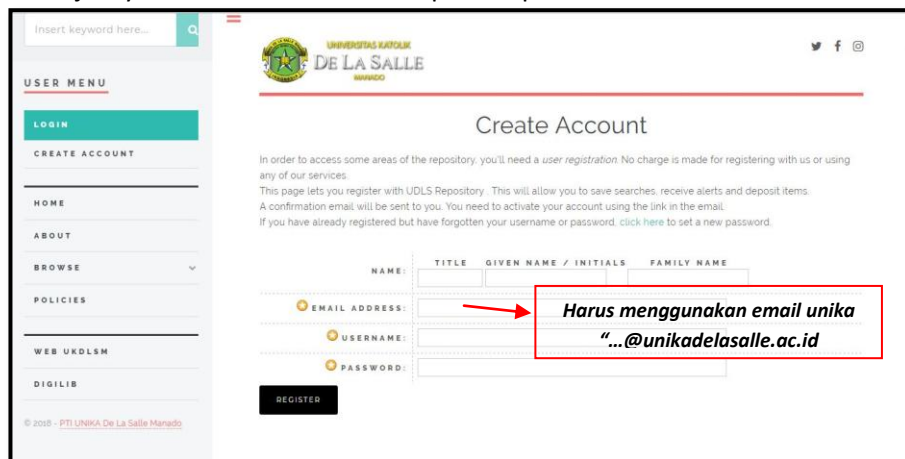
Insert keyword here...

USER MENU

LOGIN

CREATE ACCOUNT

HOME

ABOUT

BROWSE

POLICIES

WEB UKDLSM

DIGILIB

© 2018 - PTI UNIKA De La Salle Manado

UNIVERSITAS KATOLIK
DE LA SALLE
MANADO

Create Account

In order to access some areas of the repository, you'll need a user registration. No charge is made for registering with us or using any of our services.
This page lets you register with UDLS Repository . This will allow you to save searches, receive alerts and deposit items.
A confirmation email will be sent to you. You need to activate your account using the link in the email.
If you have already registered but have forgotten your username or password, click here to set a new password.

NAME: TITLE GIVEN NAME / INITIALS FAMILY NAME

EMAIL ADDRESS:

USERNAME:

PASSWORD:

REGISTER

Harus menggunakan email unika "...@unikadelasalle.ac.id